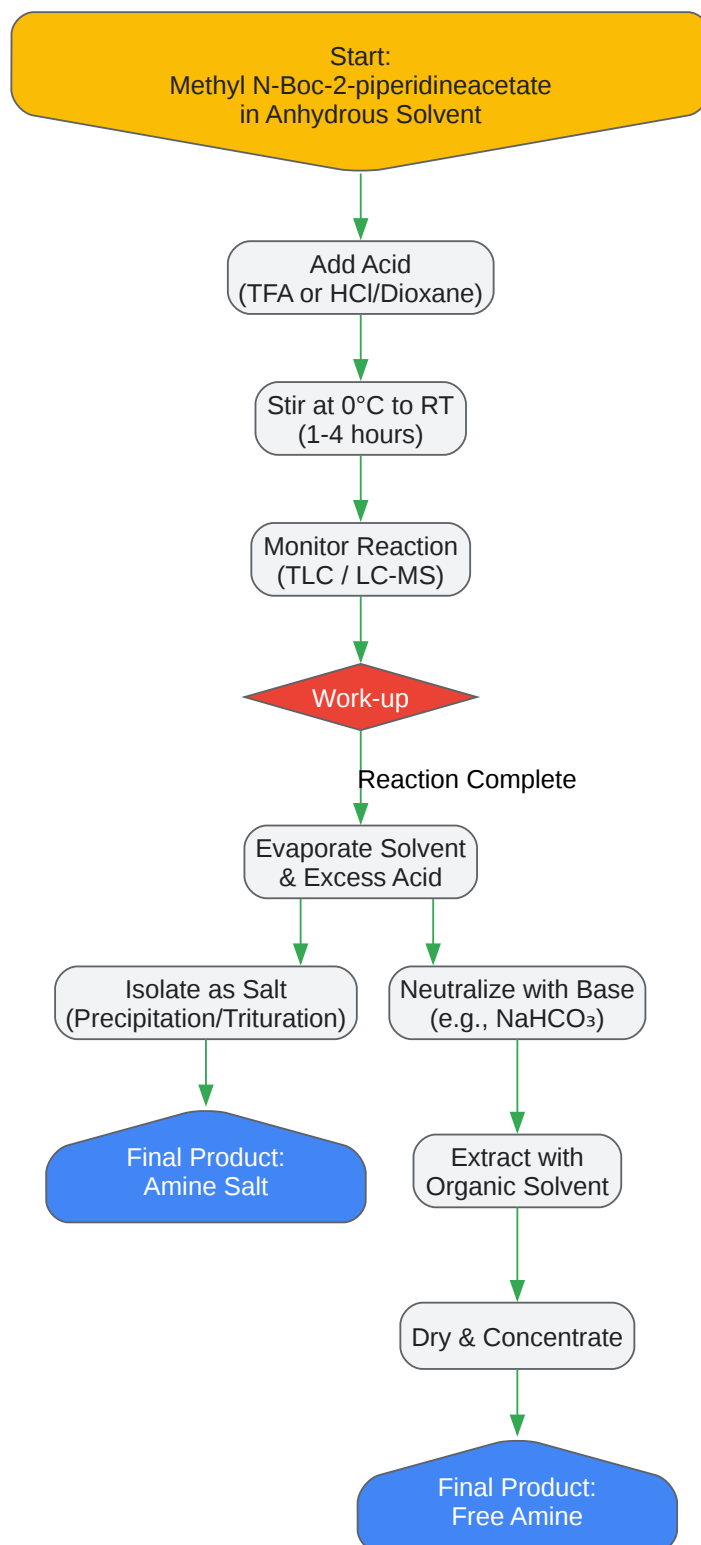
Start:
Methyl N-Boc-2-piperidineacetate
in Anhydrous Solvent

Add Acid
(TFA or HCl/Dioxane)

Stir at 0°C to RT
(1-4 hours)

Monitor Reaction
(TLC / LC-MS)

Work-up

Reaction Complete

Evaporate Solvent
& Excess Acid

Isolate as Salt
(Precipitation/Trituration)

Neutralize with Base
(e.g., $NaHCO_3$)

Final Product:
Amine Salt

Extract with
Organic Solvent

Dry & Concentrate

Final Product:
Free Amine